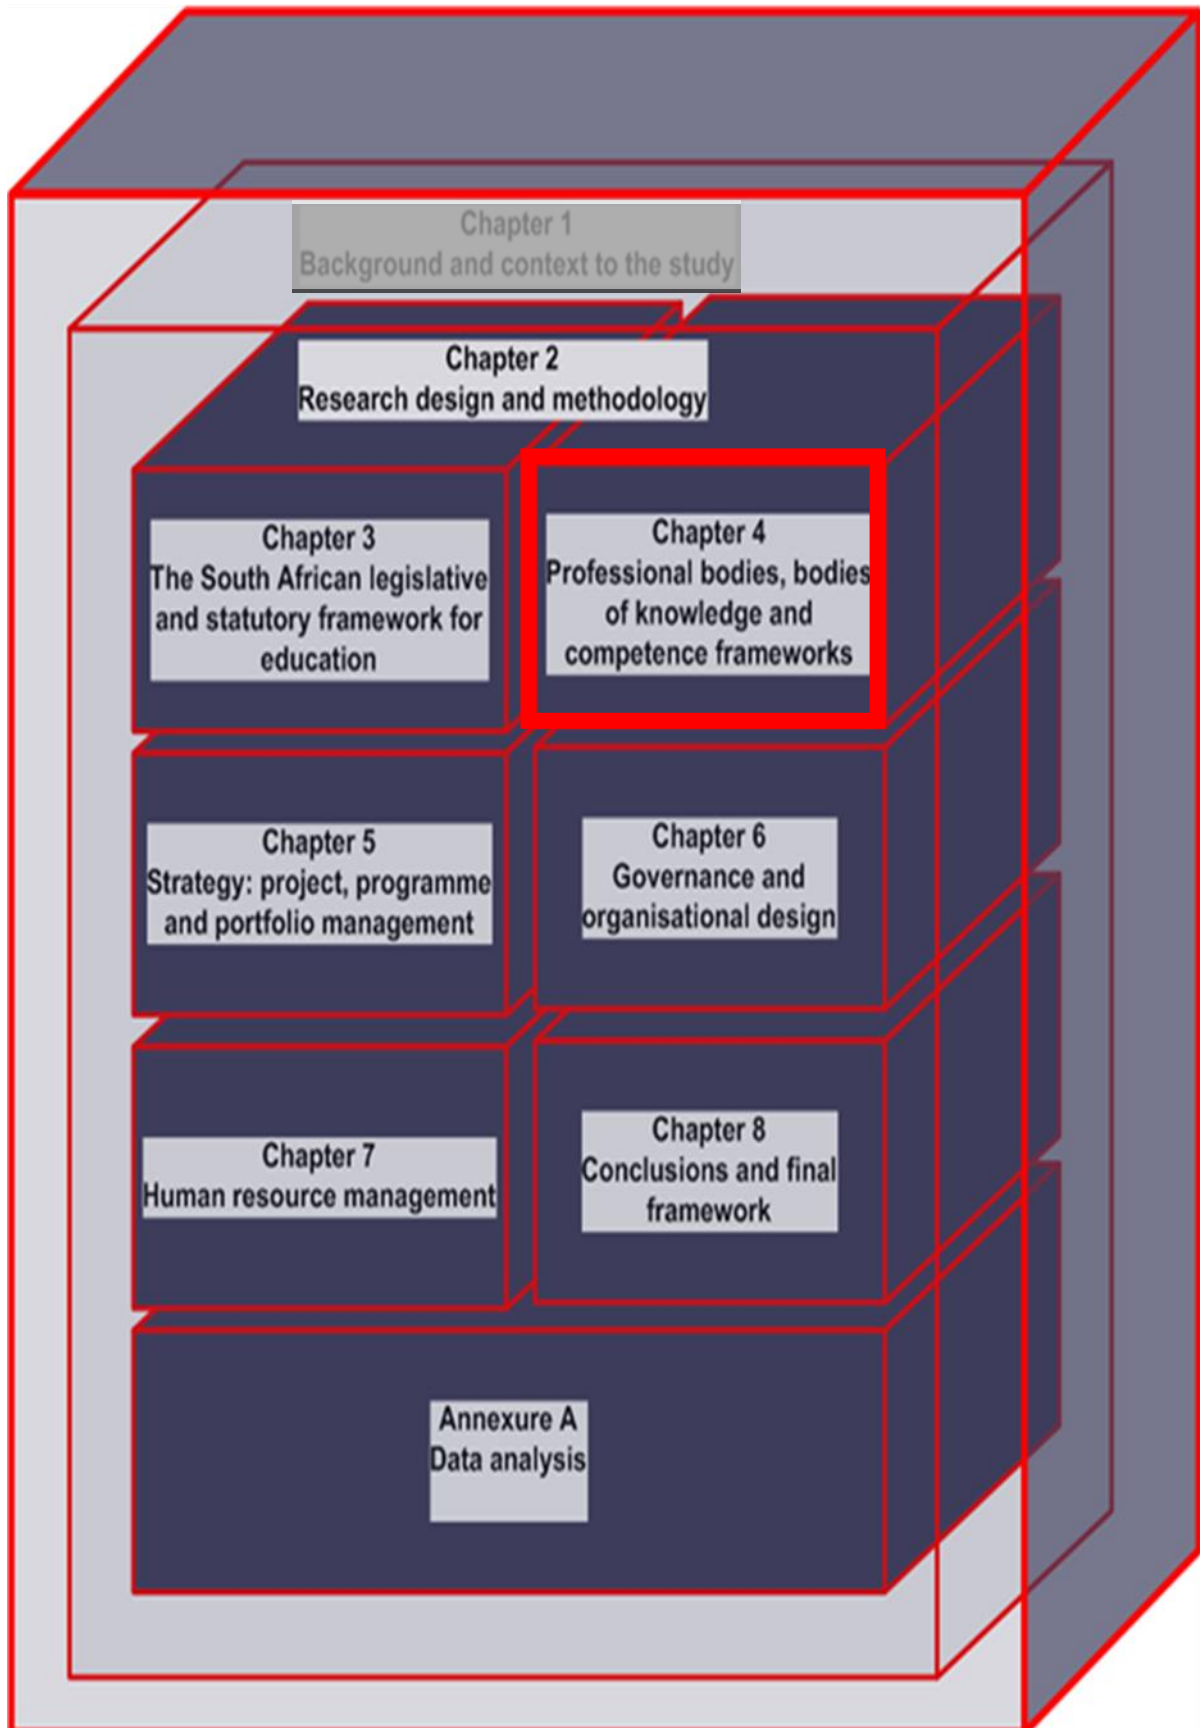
Chapter 1
Background and context to the study

Chapter 2
Research design and methodology

Chapter 3
The South African legislative and statutory framework for education

Chapter 4
Professional bodies, bodies of knowledge and competence frameworks

Chapter 5
Strategy: project, programme and portfolio management

Chapter 6
Governance and organisational design

Chapter 7
Human resource management

Chapter 8
Conclusions and final framework

Annexure A
Data analysis